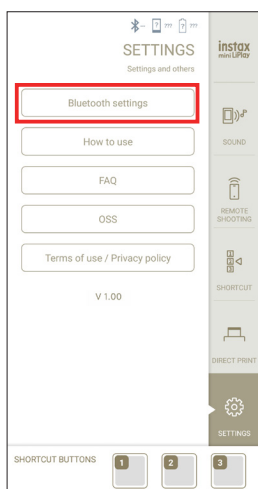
SETTINGS
Settings and others

Bluetooth settings

How to use

FAQ

OSS

Terms of use / Privacy policy

V 1.00

instax mini LiPlay

SOUND

REMOTE SHOOTING

SHORTCUT

DIRECT PRINT

SETTINGS

SHORTCUT BUTTONS

1

2

3